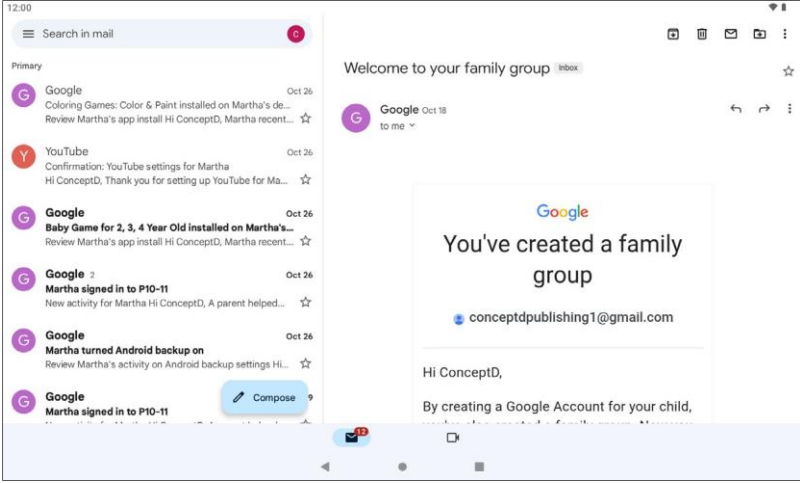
12:00

Search in mail

C

Primary

G
Google
Oct 26
Coloring Games: Color & Paint installed on Martha's de...
Review Martha's app install Hi ConceptD, Martha recent...

Y
YouTube
Oct 26
Confirmation: YouTube settings for Martha
Hi ConceptD, Thank you for setting up YouTube for Ma...

G
Google
Oct 26
Baby Game for 2, 3, 4 Year Old installed on Martha's...
Review Martha's app install Hi ConceptD, Martha recent...

G
Google 2
Oct 26
Martha signed in to P10-11
New activity for Martha Hi ConceptD, A parent helped...

G
Google
Oct 26
Martha turned Android backup on
Review Martha's activity on Android backup settings Hi...

G
Google
Martha signed in to P10-11
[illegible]

Compose

Welcome to your family group Inbox

G
Google Oct 18
to me

Google
You've created a family group

conceptdpublishing1@gmail.com

Hi ConceptD,

By creating a Google Account for your child, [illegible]

12